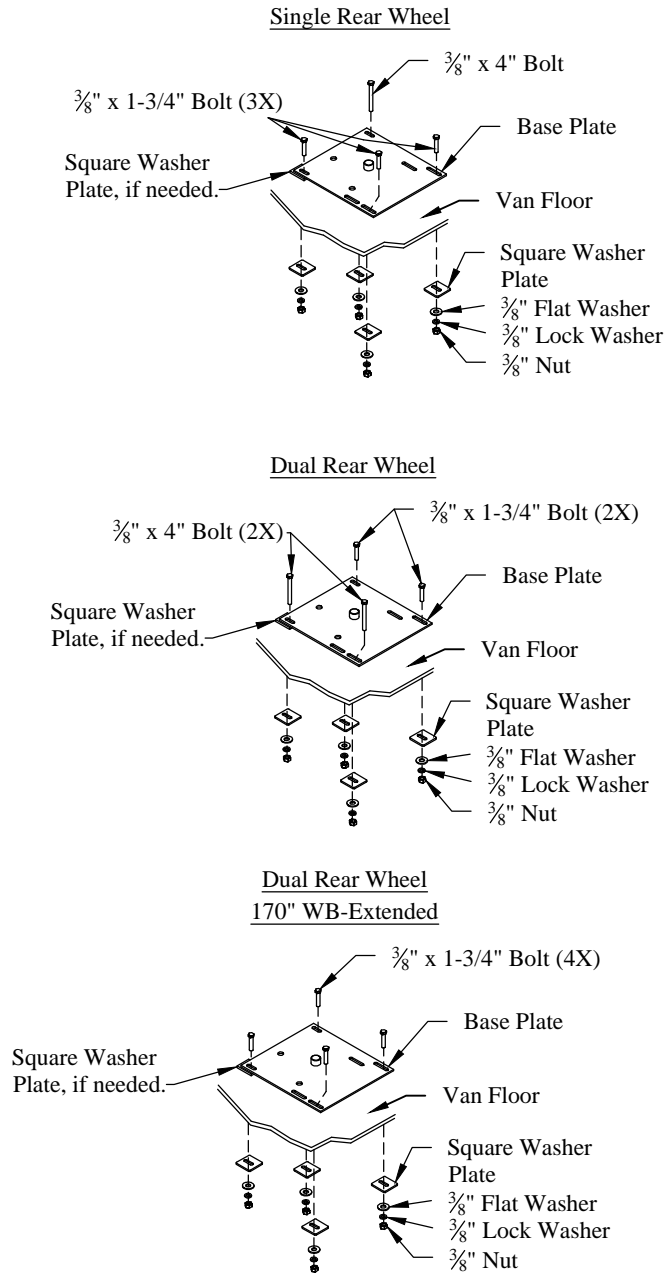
Single Rear Wheel

$\frac{3}{8}$" x 4" Bolt

$\frac{3}{8}$" x 1-3/4" Bolt (3X)

Base Plate

Square Washer Plate, if needed.

Van Floor

Square Washer Plate

$\frac{3}{8}$" Flat Washer

$\frac{3}{8}$" Lock Washer

$\frac{3}{8}$" Nut

Dual Rear Wheel

$\frac{3}{8}$" x 1-3/4" Bolt (2X)

$\frac{3}{8}$" x 4" Bolt (2X)

Base Plate

Square Washer Plate, if needed.

Van Floor

Square Washer Plate

$\frac{3}{8}$" Flat Washer

$\frac{3}{8}$" Lock Washer

$\frac{3}{8}$" Nut

Dual Rear Wheel
170" WB-Extended

$\frac{3}{8}$" x 1-3/4" Bolt (4X)

Base Plate

Square Washer Plate, if needed.

Van Floor

Square Washer Plate

$\frac{3}{8}$" Flat Washer

$\frac{3}{8}$" Lock Washer

$\frac{3}{8}$" Nut